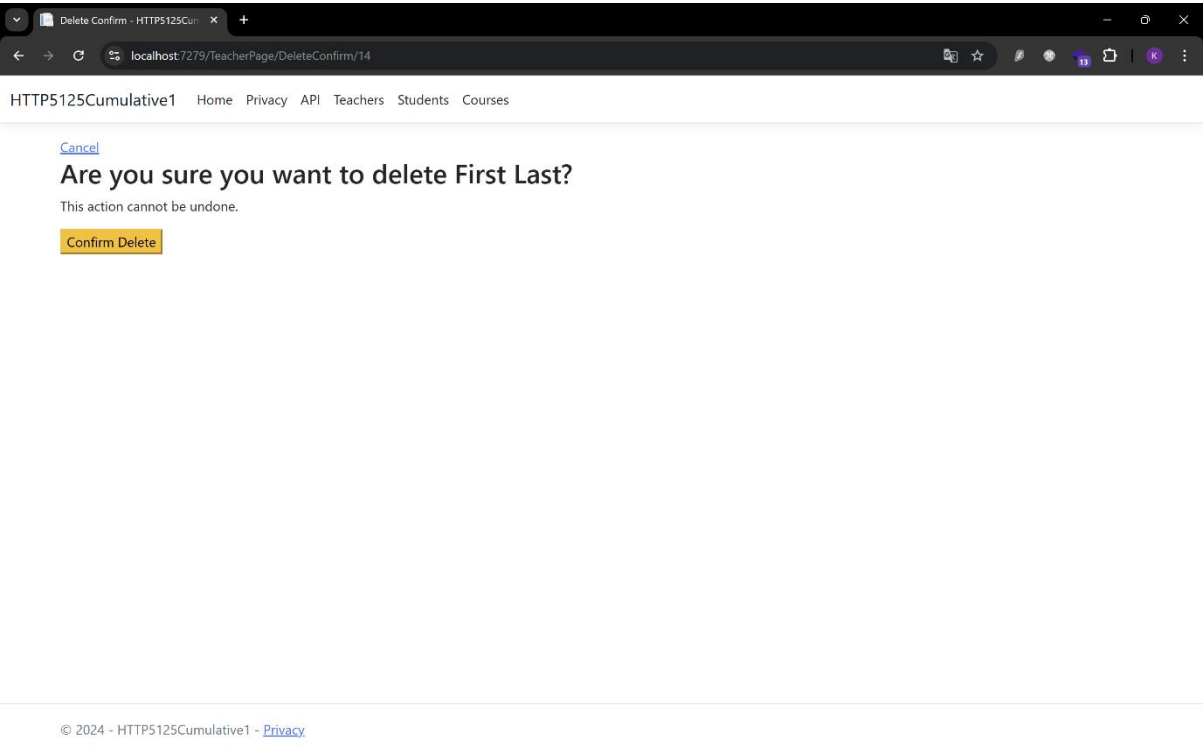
Delete Confirm - HTTP5125Cum

localhost:7279/TeacherPage/DeleteConfirm/14

13

K

HTTP5125Cumulative1 Home Privacy API Teachers Students Courses

Cancel

Are you sure you want to delete First Last?

This action cannot be undone.

Confirm Delete

© 2024 - HTTP5125Cumulative1 - Privacy